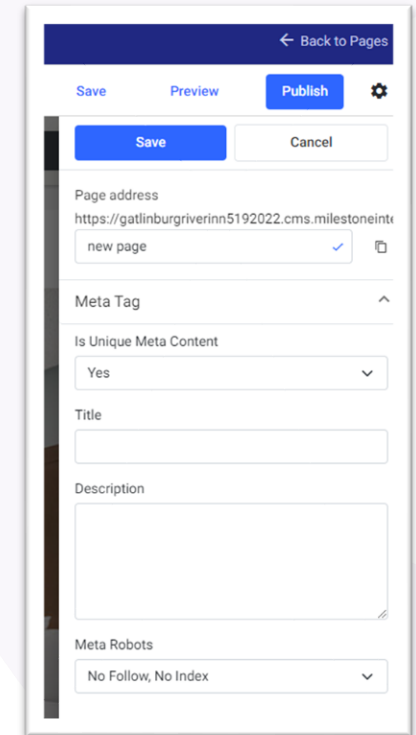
← Back to Pages

Save Preview Publish

Save Cancel

Page address

https://gatlinburgriverinn5192022.cms.milestoneinte

new page

Meta Tag

Is Unique Meta Content

Yes

Title

Description

Meta Robots

No Follow, No Index